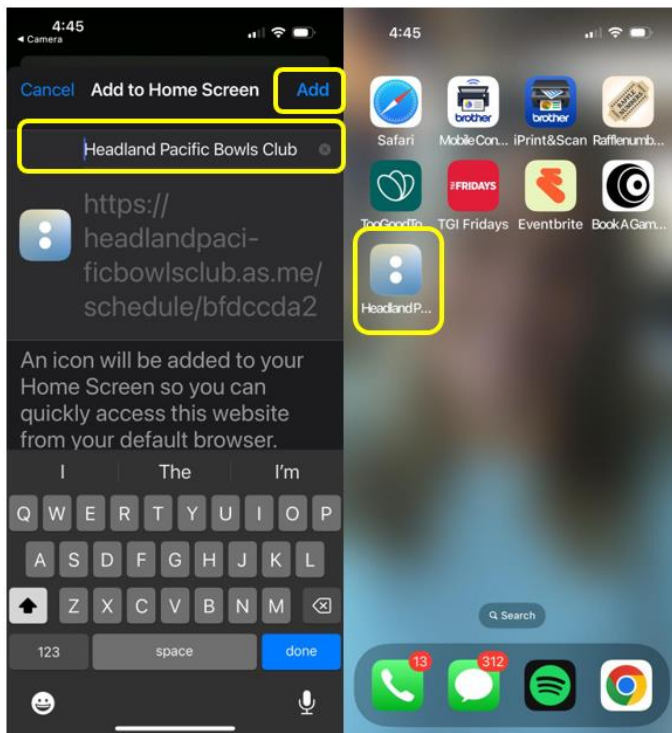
4:45
◂ Camera

Cancel Add to Home Screen Add

Headland Pacific Bowls Club

https://headlandpacificbowlsclub.as.me/schedule/bfdccda2

An icon will be added to your Home Screen so you can quickly access this website from your default browser.

I The I'm

Q W E R T Y U I O P
A S D F G H J K L
Z X C V B N M
123 space done

4:45

Safari MobileCon... iPrint&Scan Rafflenumb...
brother brother
TooGoodTo... TGI Fridays Eventbrite BookAGam...
TGI FRIDAYS
HeadlandP...

Search

13 312